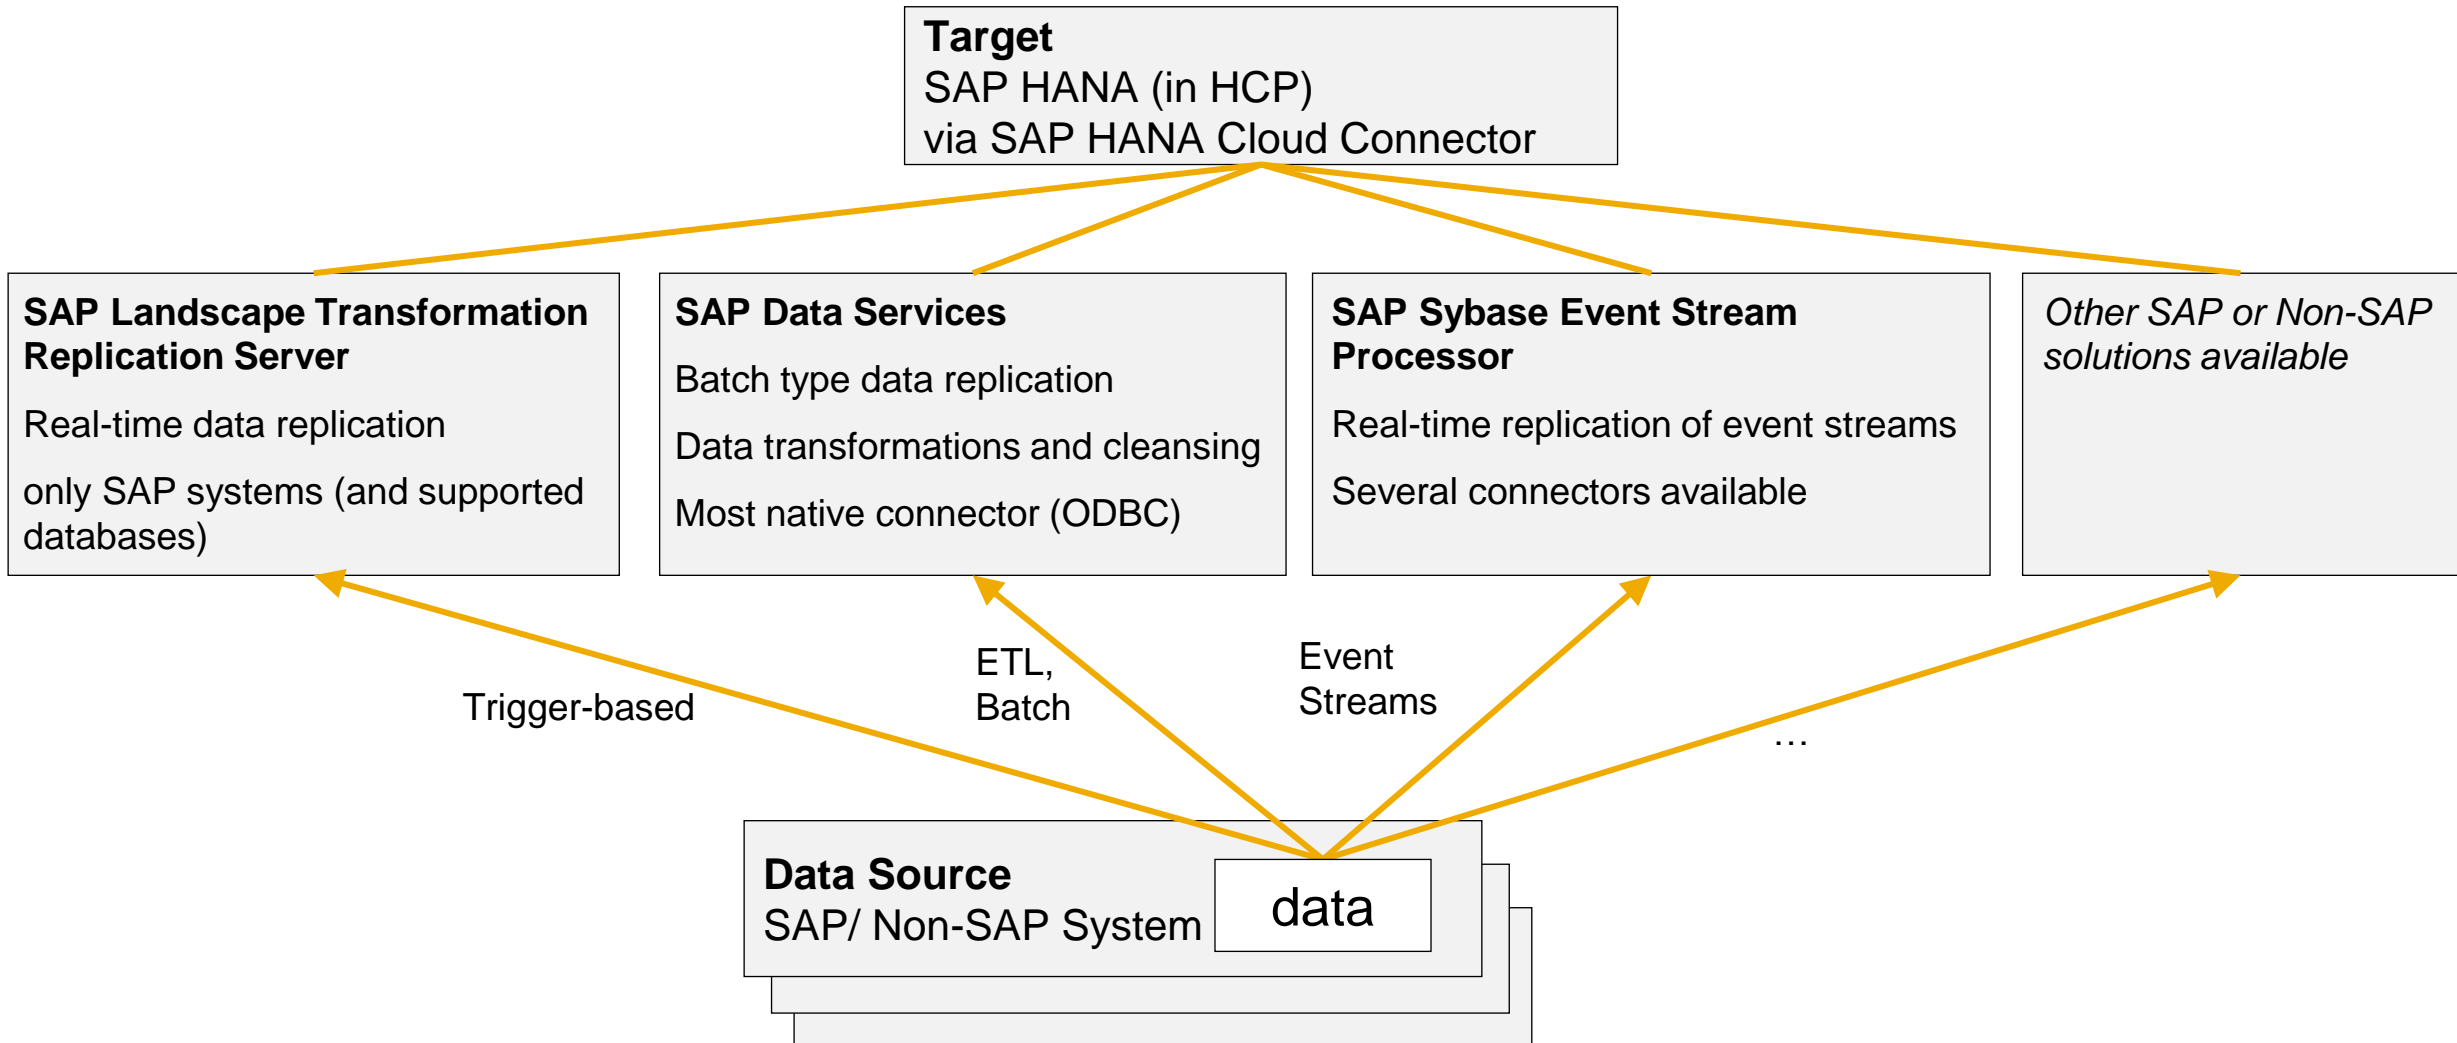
Target
SAP HANA (in HCP)
via SAP HANA Cloud Connector

SAP Landscape Transformation Replication Server

Real-time data replication

only SAP systems (and supported databases)

SAP Data Services

Batch type data replication

Data transformations and cleansing

Most native connector (ODBC)

SAP Sybase Event Stream Processor

Real-time replication of event streams

Several connectors available

Other SAP or Non-SAP solutions available

Trigger-based

ETL, Batch

Event Streams

…

Data Source
SAP/ Non-SAP System

data